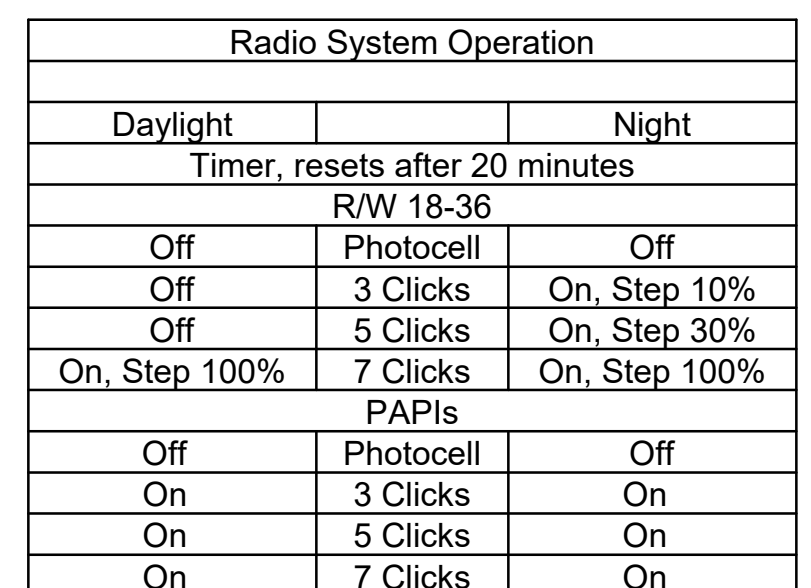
| Radio System Operation | | |
|---|---|---|
| | | |
| Daylight | | Night |
| Timer, resets after 20 minutes | | |
| R/W 18-36 | | |
| Off | Photocell | Off |
| Off | 3 Clicks | On, Step 10% |
| Off | 5 Clicks | On, Step 30% |
| On, Step 100% | 7 Clicks | On, Step 100% |
| PAPIs | | |
| Off | Photocell | Off |
| On | 3 Clicks | On |
| On | 5 Clicks | On |
| On | 7 Clicks | On |